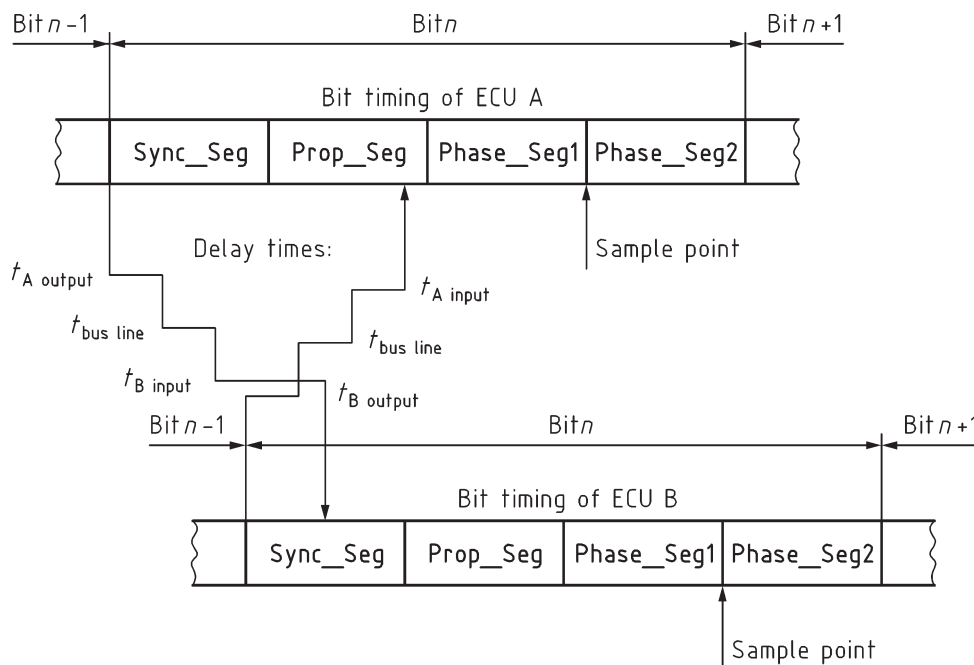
Bit $n$ -1

Bit $n$

Bit $n$ +1

Bit timing of ECU A

| Sync_Seg | Prop_Seg | Phase_Seg1 | Phase_Seg2 |
|---|---|---|---|

Delay times:

Sample point

$t_{\text{A output}}$

$t_{\text{A input}}$

$t_{\text{bus line}}$

$t_{\text{bus line}}$

$t_{\text{B input}}$

$t_{\text{B output}}$

Bit $n$ -1

Bit $n$

Bit $n$ +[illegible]

Bit timing of ECU B

| Sync_Seg | Prop_Seg | Phase_Seg1 | Phase_Seg2 |
|---|---|---|---|

Sample point